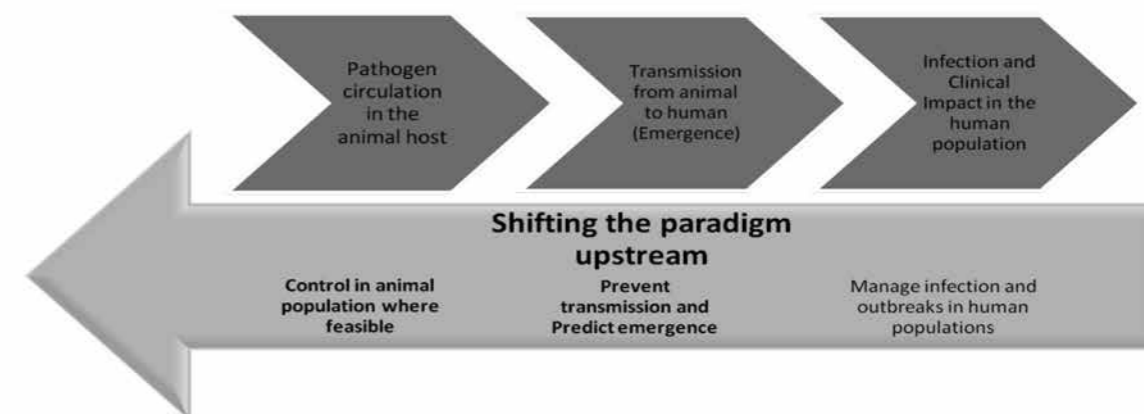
Pathogen circulation in the animal host

Transmission from animal to human (Emergence)

Infection and Clinical Impact in the human population

Shifting the paradigm upstream

Control in animal population where feasible

Prevent transmission and Predict emergence

Manage infection and outbreaks in human populations